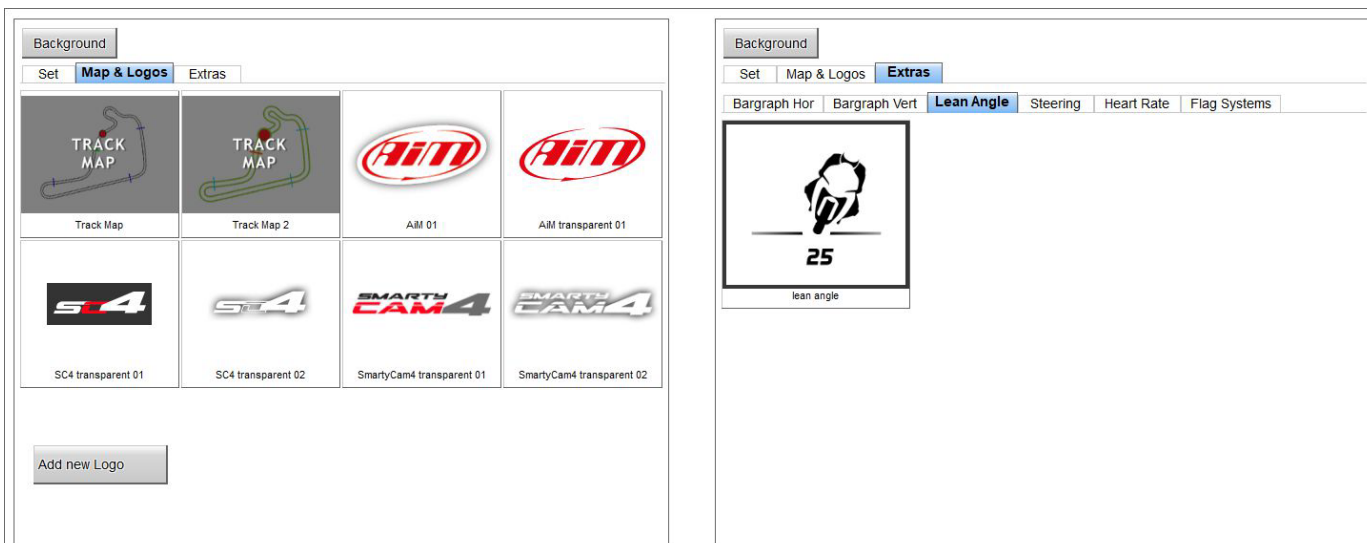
Background

Set | Map & Logos | Extras

TRACK MAP
Track Map

TRACK MAP
Track Map 2

AiM
AiM 01

AiM
AiM transparent 01

SC4
SC4 transparent 01

SC4
SC4 transparent 02

SMARTY CAM4
SmartyCam4 transparent 01

SMARTY CAM4
SmartyCam4 transparent 02

Add new Logo

Background

Set | Map & Logos | Extras

Bargraph Hor | Bargraph Vert | Lean Angle | Steering | Heart Rate | Flag Systems

25
lean angle